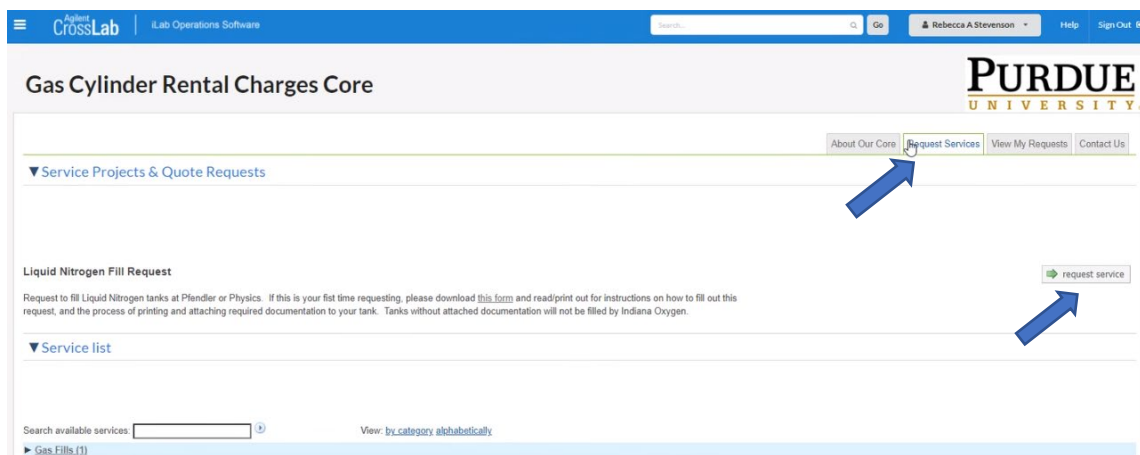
Agilent CrossLab | iLab Operations Software

Search... Go

Rebecca A Stevenson

Help Sign Out

Gas Cylinder Rental Charges Core

PURDUE UNIVERSITY

About Our Core | Request Services | View My Requests | Contact Us

▼Service Projects & Quote Requests

Liquid Nitrogen Fill Request

request service

Request to fill Liquid Nitrogen tanks at Pfendler or Physics. If this is your fist time requesting, please download this form and read/print out for instructions on how to fill out this request, and the process of printing and attaching required documentation to your tank. Tanks without attached documentation will not be filled by Indiana Oxygen.

▼Service list

Search available services:

View: by category alphabetically

► Gas Fills (1)